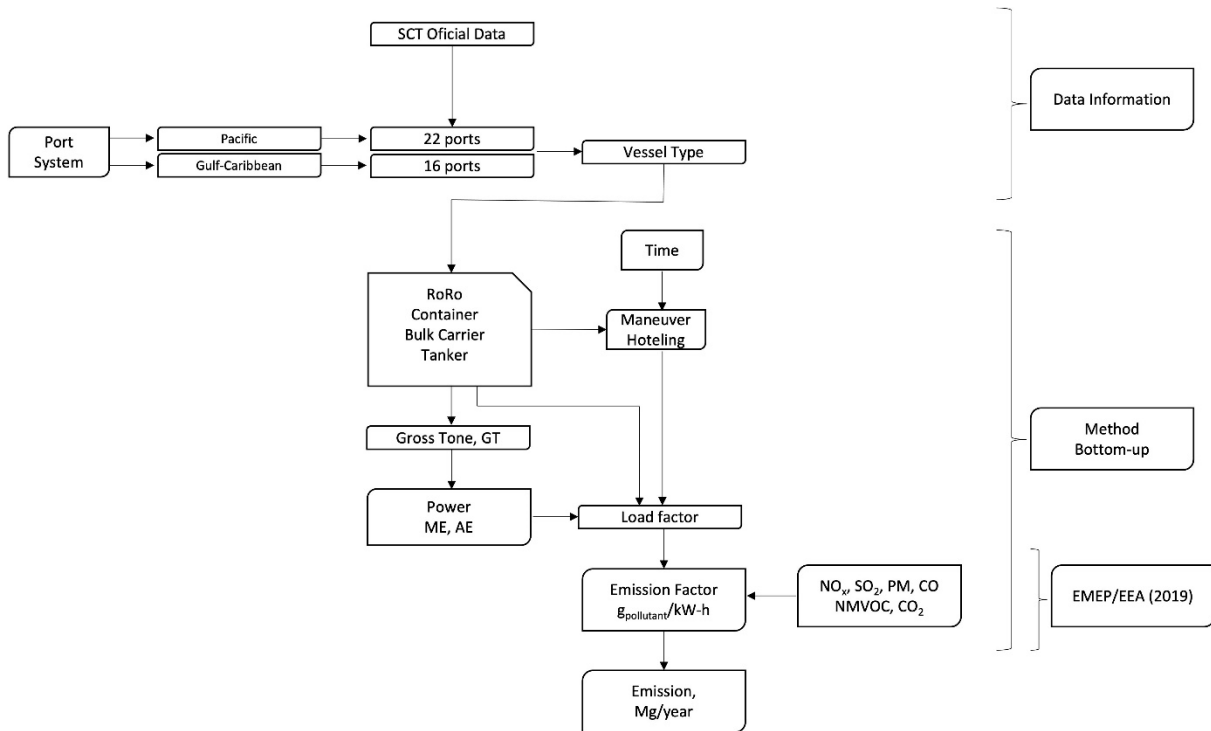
SCT Oficial Data

Port System

Pacific

Gulf-Caribbean

22 ports

16 ports

Vessel Type

Data Information

Time

RoRo
Container
Bulk Carrier
Tanker

Maneuver
Hoteling

Gross Tone, GT

Method
Bottom-up

Power
ME, AE

Load factor

Emission Factor
$g_{pollutant}$/kW-h

$NO_x$, $SO_2$, PM, CO
NMVOC, $CO_2$

EMEP/EEA (2019)

Emission,
Mg/year